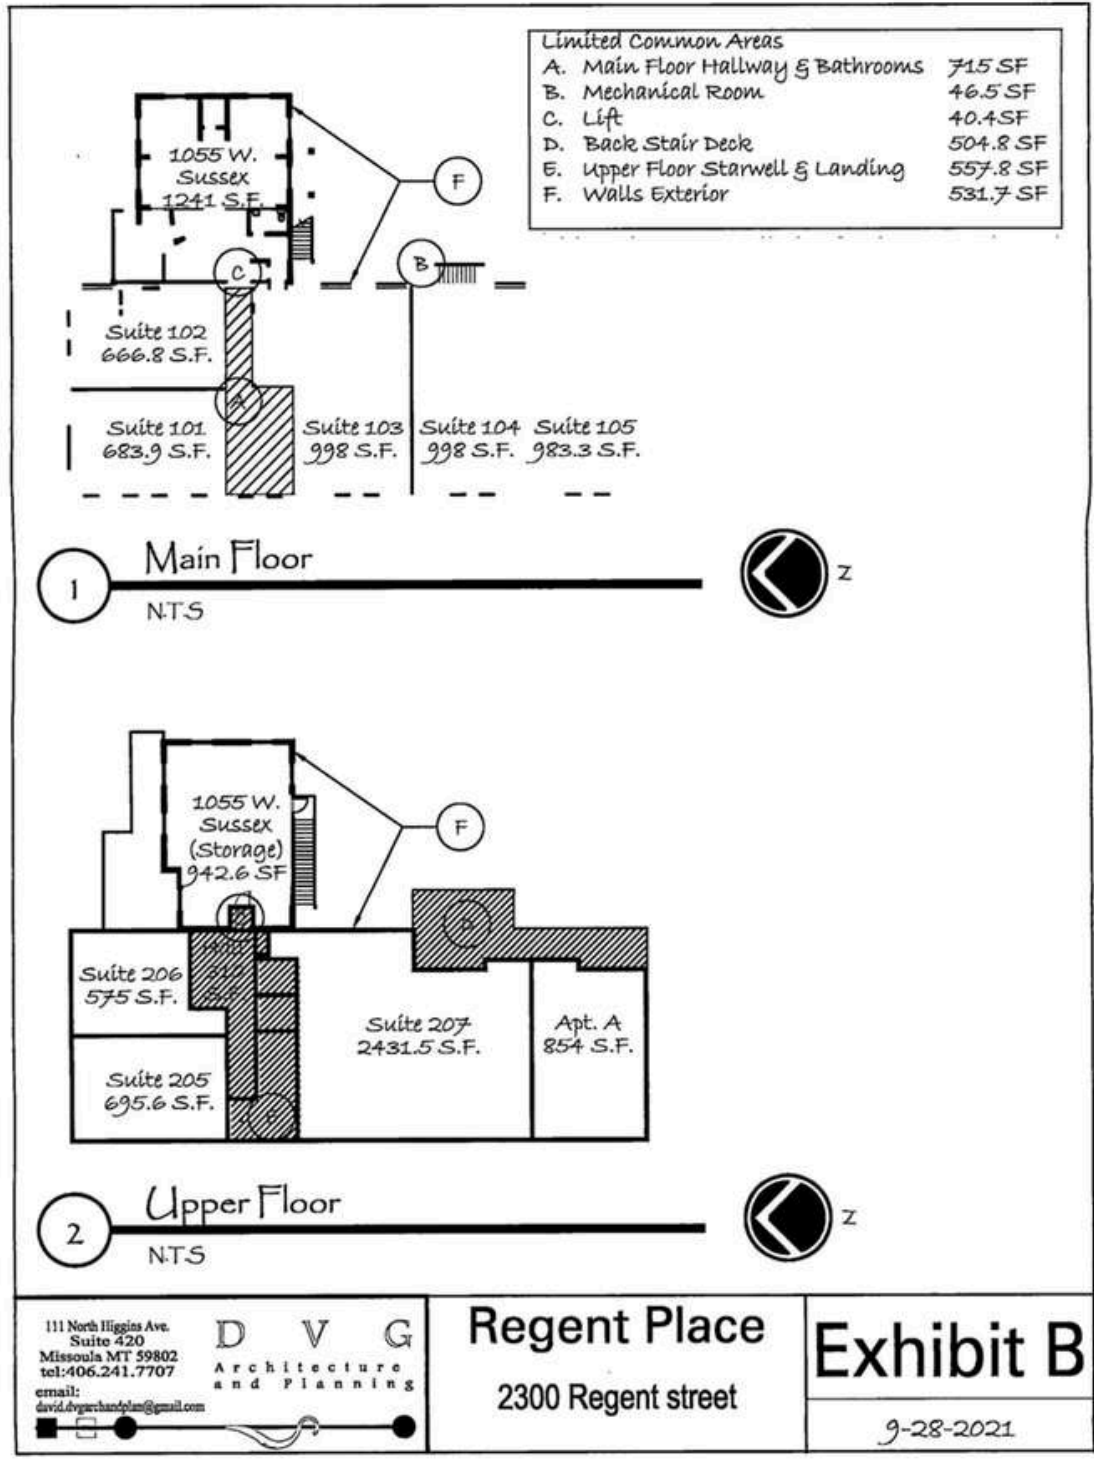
Limited Common Areas
A. Main Floor Hallway & Bathrooms 715 SF
B. Mechanical Room 46.5 SF
C. Lift 40.4SF
D. Back Stair Deck 504.8 SF
E. Upper Floor Starwell & Landing 557.8 SF
F. Walls Exterior 531.7 SF

1055 W. Sussex 1241 S.F.

F

C

B

Suite 102 666.8 S.F.

A

Suite 101 683.9 S.F.

Suite 103 998 S.F.

Suite 104 998 S.F.

Suite 105 983.3 S.F.

1 Main Floor

N.T.S

Z

1055 W. Sussex (Storage) 942.6 SF

F

C

D

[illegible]

Suite 206 575 S.F.

Suite 207 2431.5 S.F.

Apt. A 854 S.F.

Suite 205 695.6 S.F.

E

2 Upper Floor

N.T.S

Z

111 North Higgins Ave. Suite 420 Missoula MT 59802 tel:406.241.7707 email: david.dvgarchandplan@gmail.com

D V G Architecture and Planning

Regent Place

2300 Regent street

Exhibit B

9-28-2021